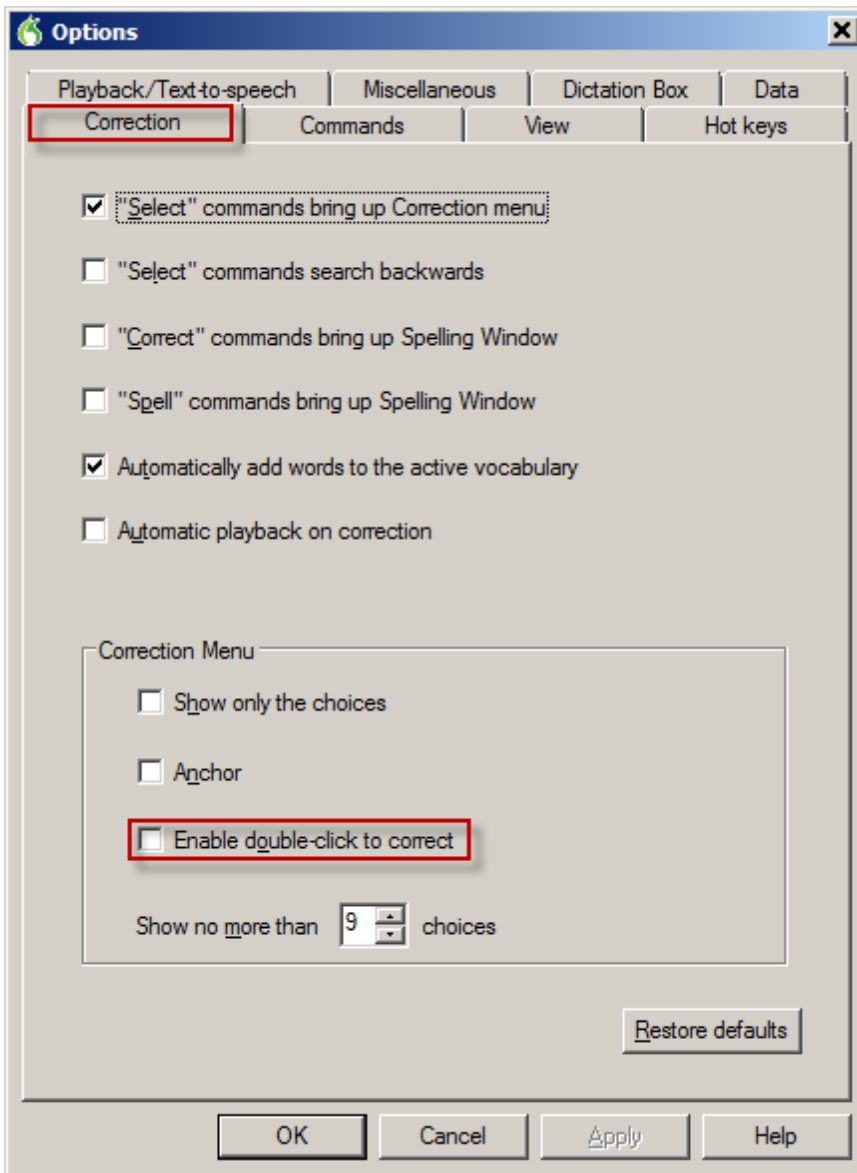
Options

Playback/Text-to-speech
Miscellaneous
Dictation Box
Data
Correction
Commands
View
Hot keys

"Select" commands bring up Correction menu

"Select" commands search backwards

"Correct" commands bring up Spelling Window

"Spell" commands bring up Spelling Window

Automatically add words to the active vocabulary

Automatic playback on correction

Correction Menu

Show only the choices

Anchor

Enable double-click to correct

Show no more than 9 choices

Restore defaults

OK
Cancel
Apply
Help